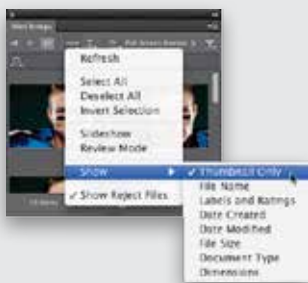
Refresh

Select All
Deselect All
Invert Selection

Slideshow
Review Mode

Show

✓ Show Reject Files

✓ Thumbnail Only
File Name
Labels and Ratings
Date Created
Date Modified
File Size
Document Type
Dimensions